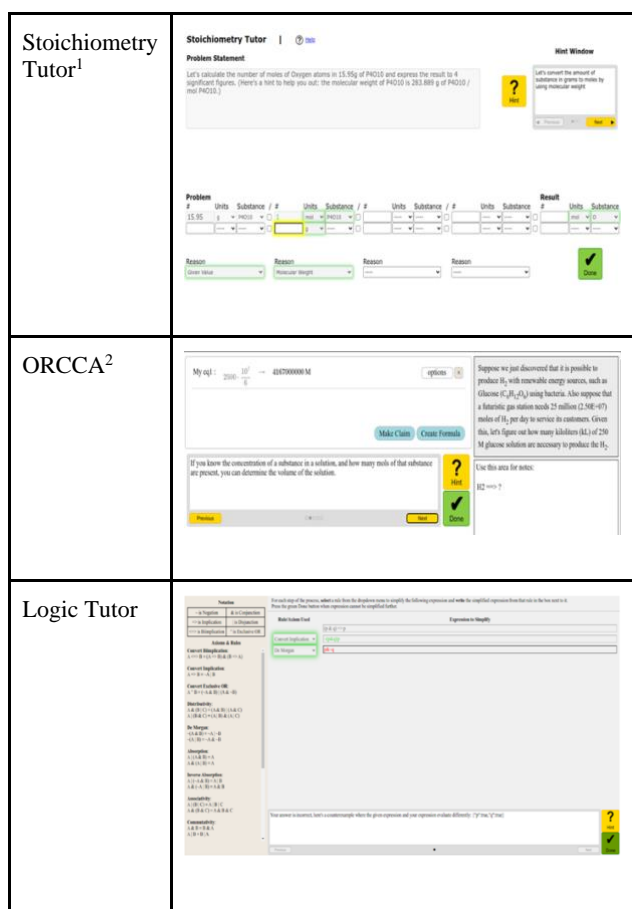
| | |
|---|---|
| Stoichiometry Tutor$^1$ | Stoichiometry Tutor \| Help<br>Problem Statement<br>Let's calculate the number of moles of Oxygen atoms in 15.95g of P4O10 and express the result to 4 significant figures. (Here's a hint to help you out: the molecular weight of P4O10 is 283.889 g of P4O10 / mol P4O10.)<br>? Hint<br>Hint Window<br>Let's convert the amount of substance in grams to moles by using molecular weight<br>Previous Next<br>Problem # Units Substance / # Units Substance / # Units Substance / # Units Substance Result # Units Substance<br>15.95 g P4O10 1 mol P4O10 g O<br>Reason Given Value Reason Molecular Weight Reason Reason<br>Done |
| ORCCA$^2$ | My eq1: $2500 \cdot \frac{10^7}{6}$ → 4167000000 M<br>options<br>Make Claim Create Formula<br>If you know the concentration of a substance in a solution, and how many mols of that substance are present, you can determine the volume of the solution.<br>? Hint<br>Done<br>Previous Next<br>Suppose we just discovered that it is possible to produce $H_2$ with renewable energy sources, such as Glucose ($C_6H_{12}O_6$) using bacteria. Also suppose that a futuristic gas station needs 25 million (2.50E+07) moles of $H_2$ per day to service its customers. Given this, let's figure out how many kiloliters (kL) of 250 M glucose solution are necessary to produce the $H_2$.<br>Use this area for notes:<br>H2 ==> ? |
| Logic Tutor | Notation<br>~ is Negation & is Conjunction<br>=> is Implication \| is Disjunction<br><=> is Biimplication ^ is Exclusive OR<br>Axioms & Rules<br>Convert Biimplication<br>Convert Implication<br>Convert Exclusive OR<br>Distributivity<br>De Morgan<br>Absorption<br>Reverse Absorption<br>Associativity<br>Commutativity<br>For each step of the process, select a rule from the dropdown menu to simplify the following expression and write the simplified expression from that rule in the box next to it. Press the green Done button when expression cannot be simplified further.<br>Rule/Axiom Used Expression to Simplify<br>Convert Implication<br>De Morgan<br>Your answer is incorrect; here's a counterexample where the given expression and your expression evaluate differently: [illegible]<br>Hint<br>Done |